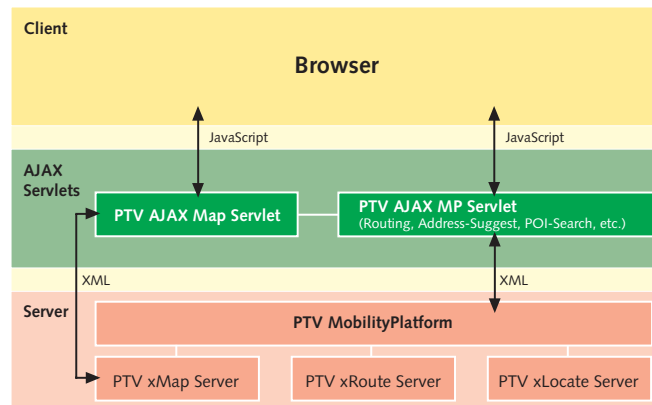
Client

Browser

JavaScript

JavaScript

AJAX Servlets

PTV AJAX Map Servlet

PTV AJAX MP Servlet
(Routing, Address-Suggest, POI-Search, etc.)

XML

XML

Server

PTV MobilityPlatform

PTV xMap Server

PTV xRoute Server

PTV xLocate Server